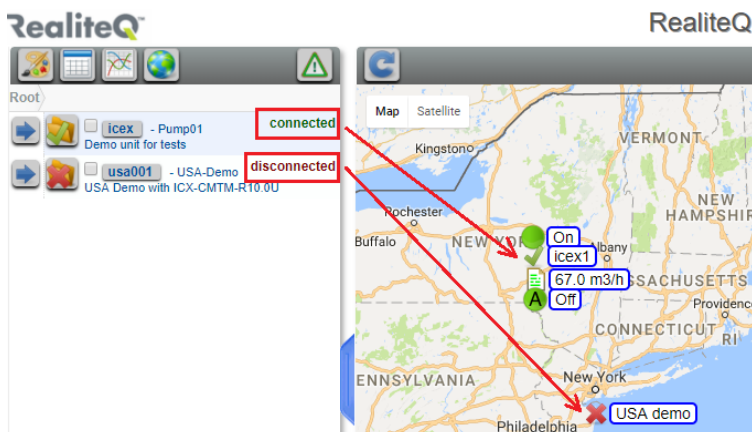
RealiteQ™

RealiteQ

Root

icex - Pump01
Demo unit for tests

connected

usa001 - USA-Demo
USA Demo with ICX-CMTM-R10.0U

disconnected

Map Satellite

VERMONT

Kingston

NEW HAMPSHIRE

Rochester

Buffalo

NEW YORK

Albany

On

icex1

67.0 m3/h

A Off

MASSACHUSETTS

Providence

CONNECTICUT

PENNSYLVANIA

New York

USA demo

Philadelphia